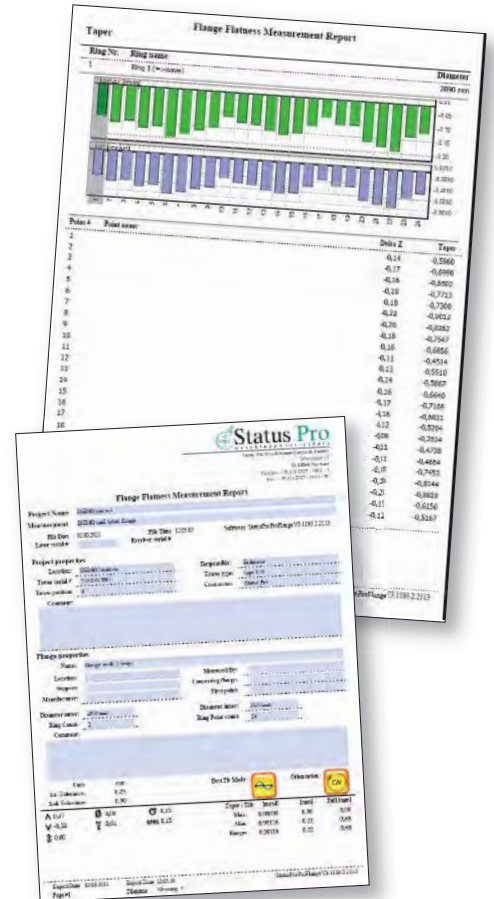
Taper

Flange Flatness Measurement Report

Ring Nr. Ring name

1 Ring 1 (+=convex)

Diameter

2090 mm

Point # Point name

| | Delta Z | Taper |
|---|---|---|
| 2 | | |
| 3 | 0,14 | -0,5860 |
| 4 | -0,17 | -0,6998 |
| 5 | -0,16 | -0,6502 |
| 6 | -0,18 | -0,7713 |
| 7 | -0,18 | -0,7300 |
| 8 | -0,22 | -0,9012 |
| 9 | -0,20 | -0,8262 |
| 10 | -0,18 | -0,7567 |
| 11 | -0,16 | -0,6656 |
| 12 | -0,11 | -0,4514 |
| 13 | -0,13 | -0,5510 |
| 14 | -0,14 | -0,5667 |
| 15 | -0,16 | -0,6640 |
| 16 | -0,17 | -0,7166 |
| 17 | -0,16 | -0,6621 |
| 18 | -0,12 | -0,5204 |
| | -0,08 | -0,3524 |
| | -0,11 | -0,4738 |
| | -0,11 | -0,4664 |
| | -0,18 | -0,7453 |
| | -0,20 | -0,8144 |
| | -0,20 | -0,8629 |
| | -0,15 | -0,6156 |
| | -0,12 | -0,5167 |

Status Pro

Flange Flatness Measurement Report

Project Name
Measurement
File Date
Laser serial #
File Time
Receiver serial #
Software StatusProFlange V3.1180.2.2113

Project properties
Location:
Tower serial #:
Tower position:
Responsible:
Tower type:
Contractor: Status Pro
Comment:

Flange properties
Name:
Location:
Supplier:
Manufacturer:
Measured By:
Connecting Flange:
First point:
Diameter outer:
Ring Count:
Diameter inner:
Ring Point count:
Comment:

Best Fit Mode
Orientation

Unit
Lo. Tolerance
Sub Tolerance 0,90

Taper / Tilt Inward Inward Full Inward
Max. 0,00000 0,00 0,00
Min. 0,90126 0,22 0,69
Range 0,90126 0,22 0,69

StatusProFlange V3.1180.2.2113